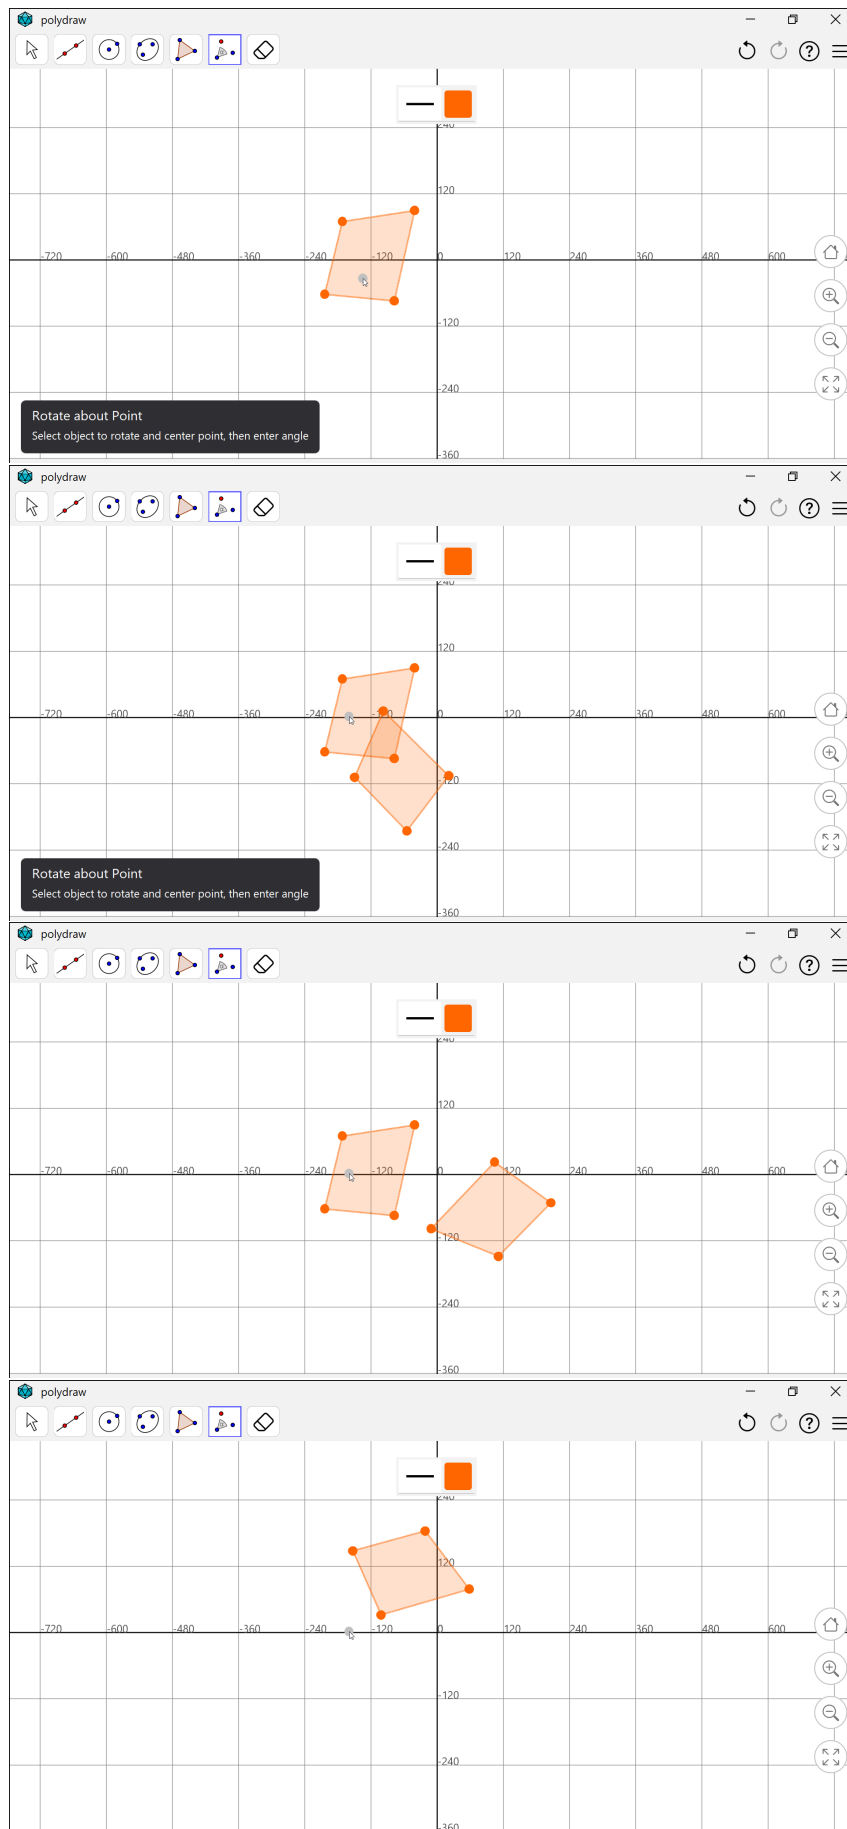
polydraw

240
120
-720
-600
-480
-360
-240
-120
0
120
240
360
480
600
-120
-240
-360

Rotate about Point
Select object to rotate and center point, then enter angle

polydraw

240
120
-720
-600
-480
-360
-240
-120
0
120
240
360
480
600
-120
-240
-360

Rotate about Point
Select object to rotate and center point, then enter angle

polydraw

240
120
-720
-600
-480
-360
-240
-120
0
120
240
360
480
600
-120
-240
-360

polydraw

240
120
-720
-600
-480
-360
-240
-120
0
120
240
360
480
600
-120
-240
-360